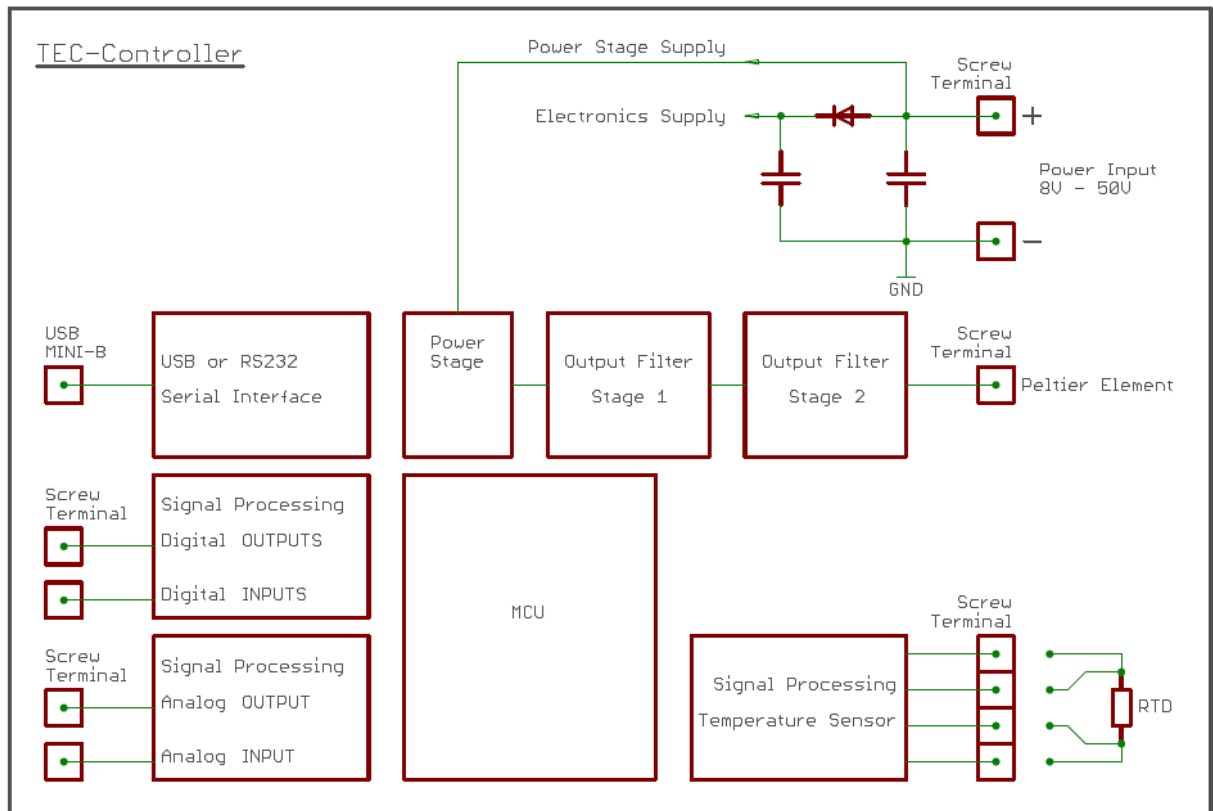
TEC-Controller

Power Stage Supply

Electronics Supply

Screw Terminal

+

Power Input 8V - 50V

−

GND

USB MINI-B

USB or RS232

Serial Interface

Power Stage

Output Filter

Stage 1

Output Filter

Stage 2

Screw Terminal

Peltier Element

Screw Terminal

Signal Processing

Digital OUTPUTS

Digital INPUTS

MCU

Screw Terminal

Signal Processing

Analog OUTPUT

Analog INPUT

Screw Terminal

Signal Processing

Temperature Sensor

RTD